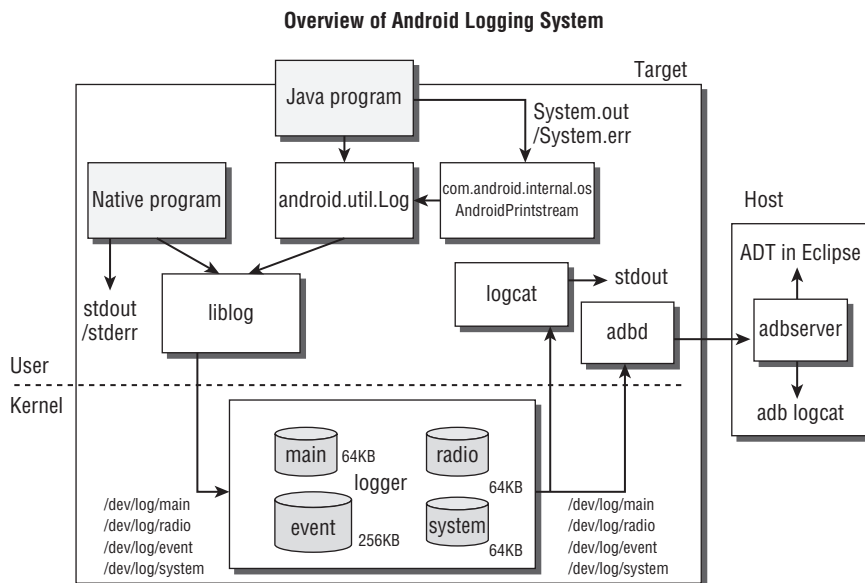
Overview of Android Logging System

Target

Java program

System.out
/System.err

Native program

android.util.Log

com.android.internal.os
AndroidPrintstream

Host

ADT in Eclipse

stdout
/stderr

liblog

logcat

stdout

adbd

adbserver

User

Kernel

adb logcat

main 64KB

radio

logger

64KB

event 256KB

system

64KB

/dev/log/main
/dev/log/radio
/dev/log/event
/dev/log/system

/dev/log/main
/dev/log/radio
/dev/log/event
/dev/log/system